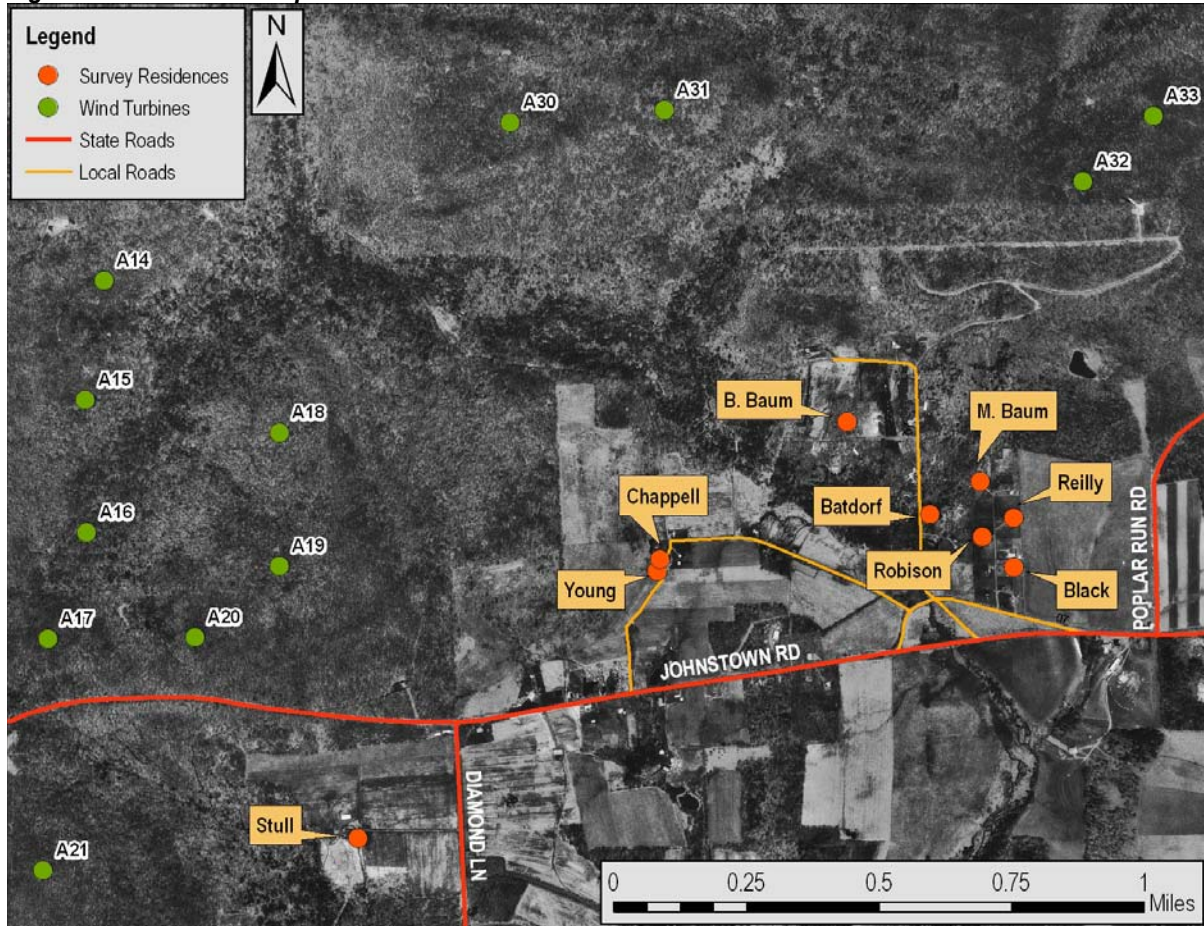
Legend
Survey Residences
Wind Turbines
State Roads
Local Roads

N

A30
A31
A33
A32
A14
A15
A18
A16
A19
A17
A20
A21

B. Baum
M. Baum
Reilly
Batdorf
Chappell
Robison
Young
Black
POPLAR RUN RD
JOHNSTOWN RD
DIAMOND LN
Stull

0
0.25
0.5
0.75
1
Miles